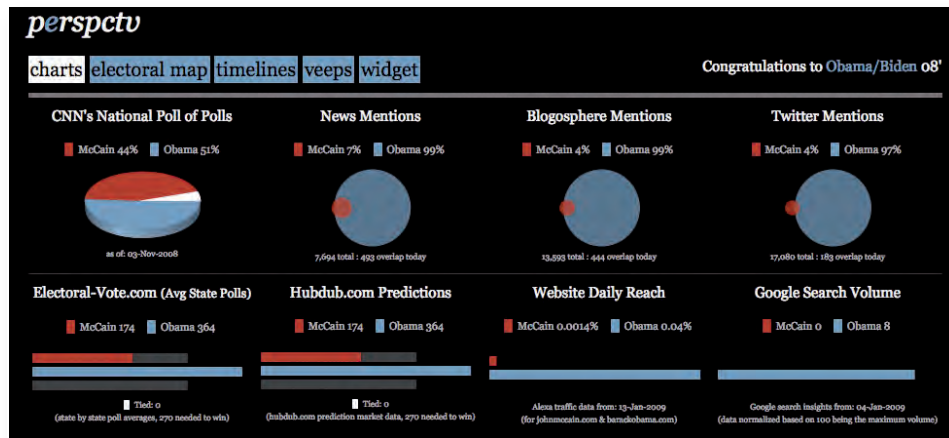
perspctv

charts electoral map timelines veeps widget

Congratulations to Obama/Biden 08'

CNN's National Poll of Polls

McCain 44% Obama 51%

as of: 03-Nov-2008

News Mentions

McCain 7% Obama 99%

7,694 total : 493 overlap today

Blogosphere Mentions

McCain 4% Obama 99%

13,593 total : 444 overlap today

Twitter Mentions

McCain 4% Obama 97%

17,080 total : 183 overlap today

Electoral-Vote.com (Avg State Polls)

McCain 174 Obama 364

Tied: 0
(state by state poll averages, 270 needed to win)

Hubdub.com Predictions

McCain 174 Obama 364

Tied: 0
(hubdub.com prediction market data, 270 needed to win)

Website Daily Reach

McCain 0.0014% Obama 0.04%

Alexa traffic data from: 13-Jan-2009
(for johnmccain.com & barackobama.com)

Google Search Volume

McCain 0 Obama 8

Google search insights from: 04-Jan-2009
(data normalized based on 100 being the maximum volume)